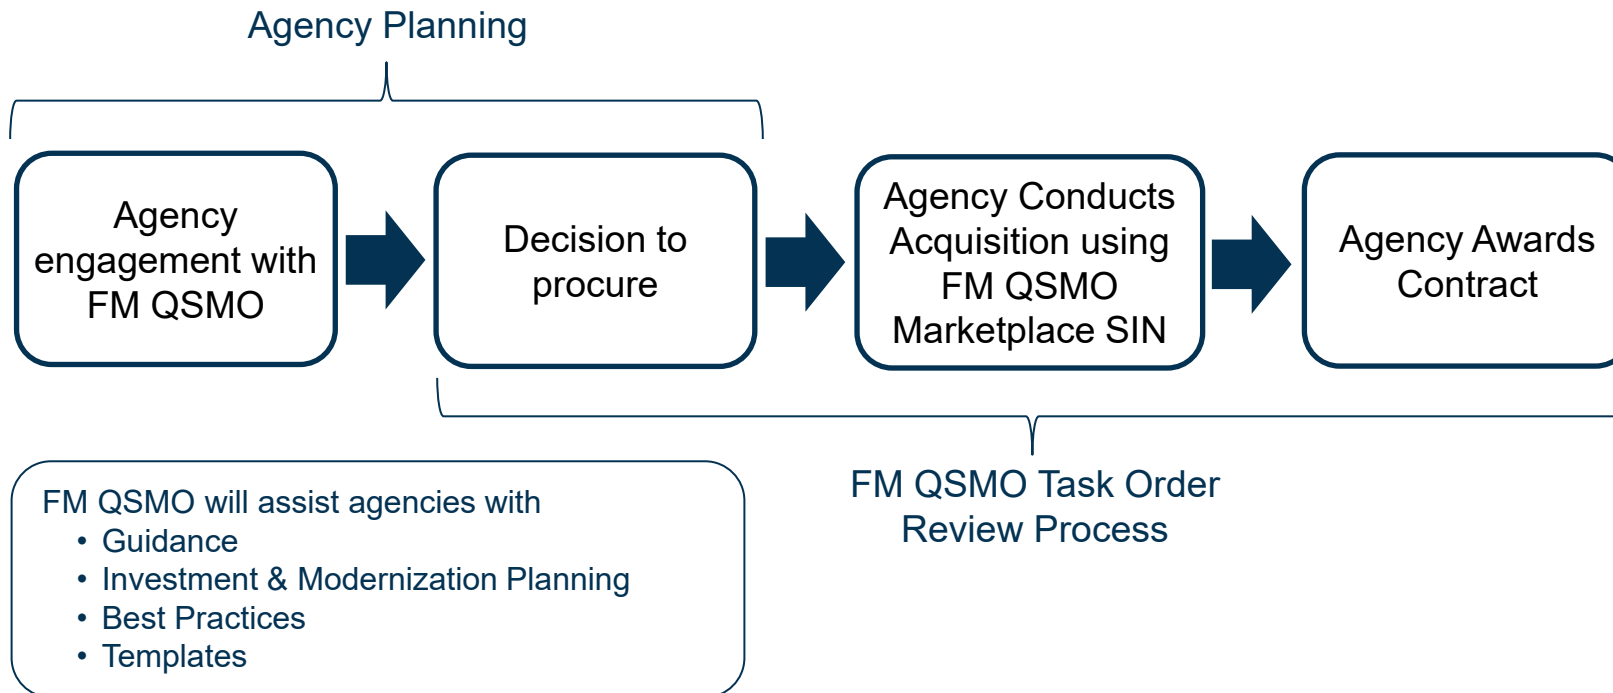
Agency Planning

Agency engagement with FM QSMO

Decision to procure

Agency Conducts Acquisition using FM QSMO Marketplace SIN

Agency Awards Contract

FM QSMO Task Order Review Process

FM QSMO will assist agencies with
• Guidance
• Investment & Modernization Planning
• Best Practices
• Templates